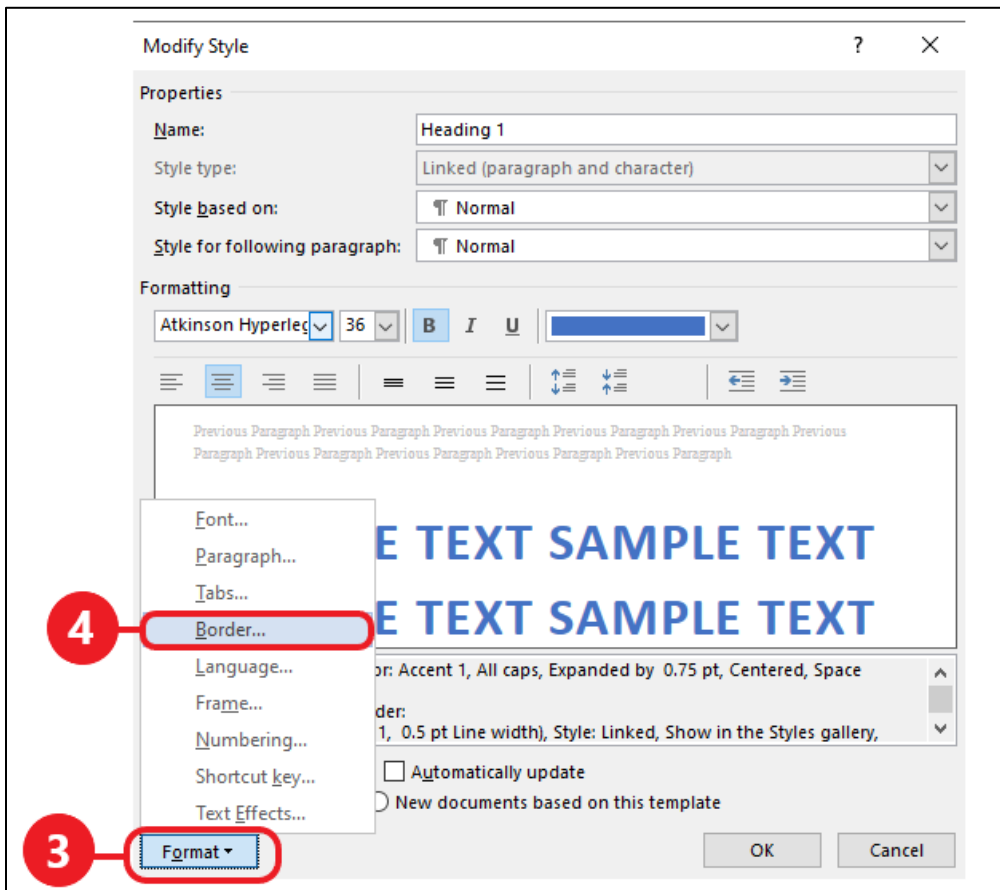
Modify Style

?

Properties

Name: Heading 1

Style type: Linked (paragraph and character)

Style based on: ¶ Normal

Style for following paragraph: ¶ Normal

Formatting

Atkinson Hyperle 36 B I U

Previous Paragraph Previous Paragraph Previous Paragraph Previous Paragraph Previous Paragraph Previous Paragraph Previous Paragraph Previous Paragraph Previous Paragraph Previous Paragraph

Font...
Paragraph...
Tabs...
Border...
Language...
Frame...
Numbering...
Shortcut key...
Text Effects...

E TEXT SAMPLE TEXT

E TEXT SAMPLE TEXT

4

or: Accent 1, All caps, Expanded by 0.75 pt, Centered, Space

der:
1, 0.5 pt Line width), Style: Linked, Show in the Styles gallery,

Automatically update

New documents based on this template

3

Format

OK

Cancel